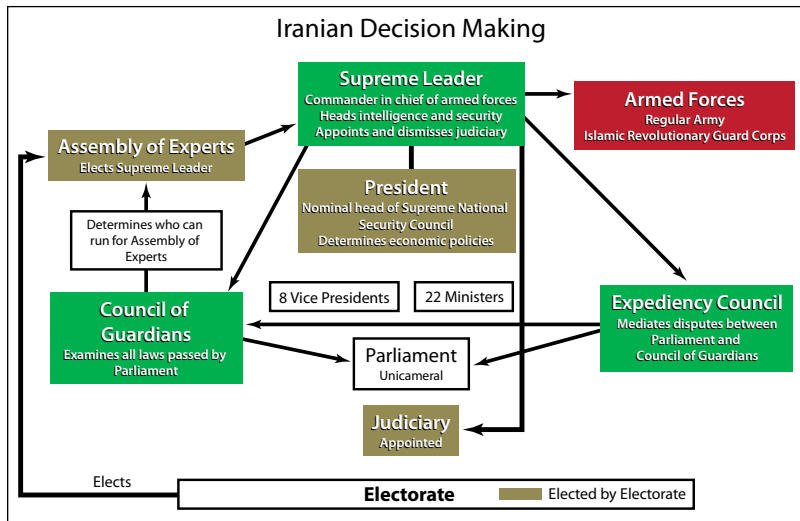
Iranian Decision Making

Supreme Leader
Commander in chief of armed forces
Heads intelligence and security
Appoints and dismisses judiciary

Armed Forces
Regular Army
Islamic Revolutionary Guard Corps

Assembly of Experts
Elects Supreme Leader

President
Nominal head of Supreme National Security Council
Determines economic policies

Determines who can run for Assembly of Experts

8 Vice Presidents

22 Ministers

Council of Guardians
Examines all laws passed by Parliament

Expediency Council
Mediates disputes between Parliament and Council of Guardians

Parliament
Unicameral

Judiciary
Appointed

Elects

Electorate

Elected by Electorate